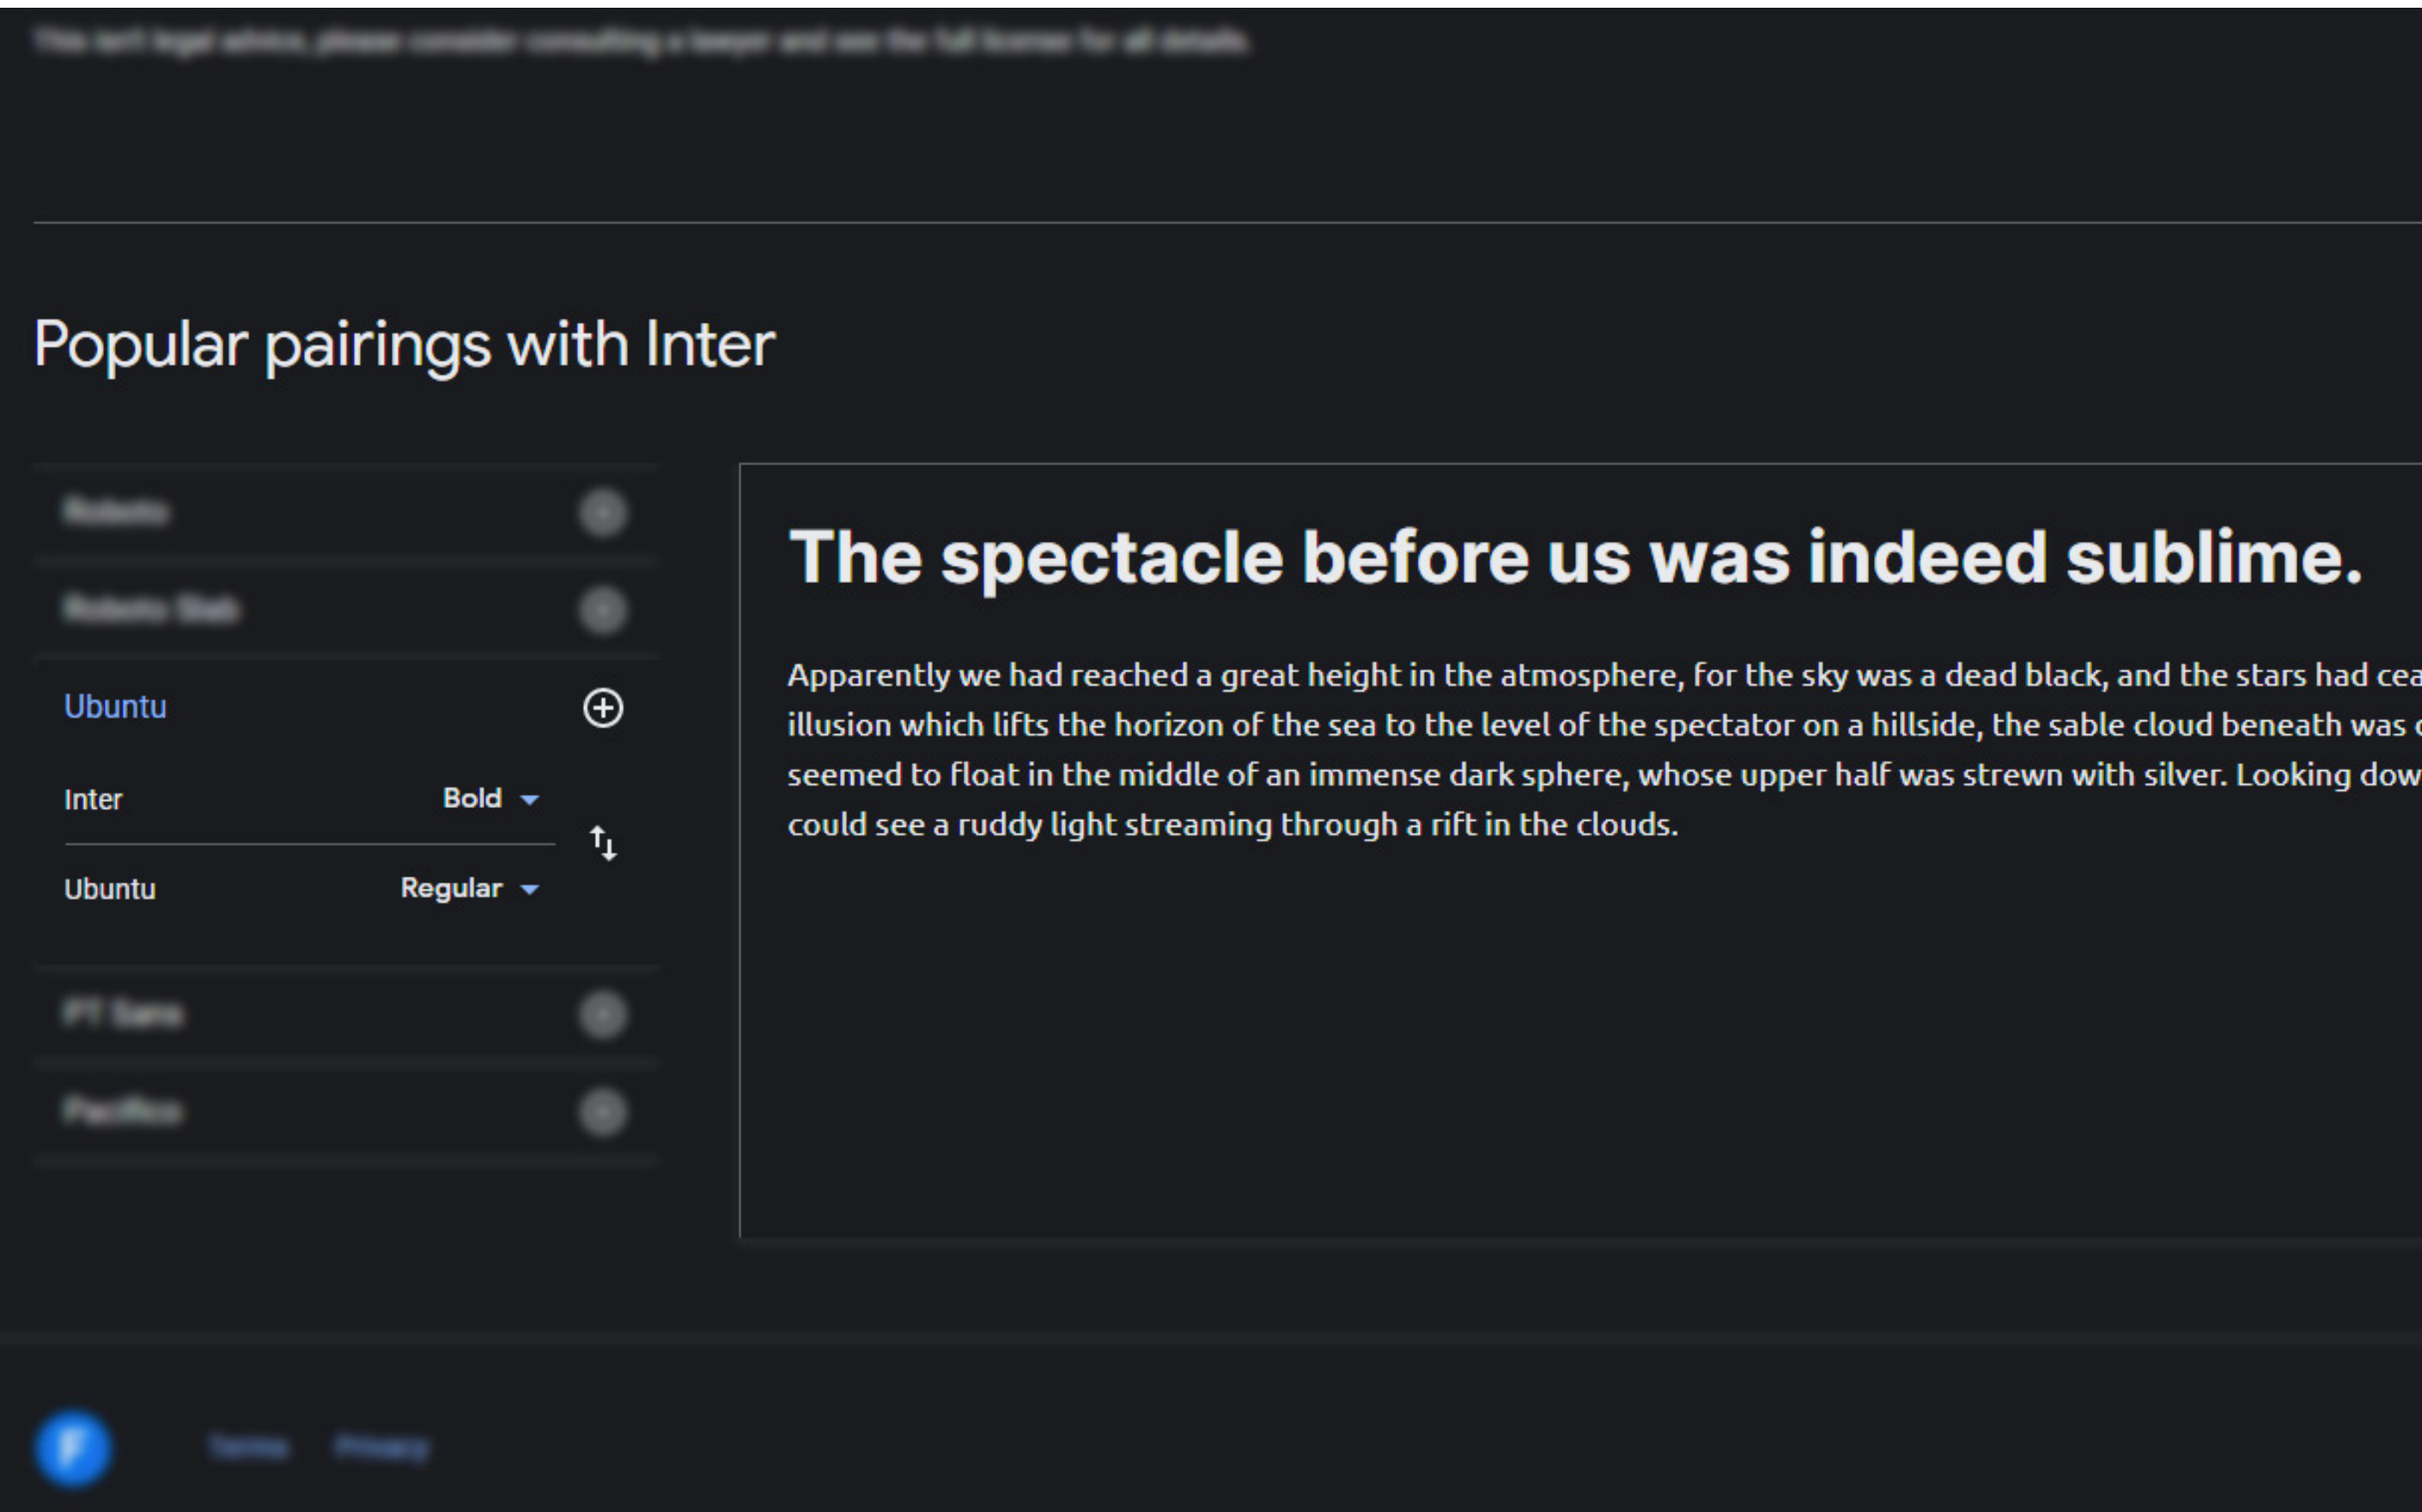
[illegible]

Popular pairings with Inter

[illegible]

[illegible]

Ubuntu

Inter Bold

Ubuntu Regular

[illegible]

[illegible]

The spectacle before us was indeed sublime.

Apparently we had reached a great height in the atmosphere, for the sky was a dead black, and the stars had cea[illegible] illusion which lifts the horizon of the sea to the level of the spectator on a hillside, the sable cloud beneath was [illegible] seemed to float in the middle of an immense dark sphere, whose upper half was strewn with silver. Looking dow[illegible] could see a ruddy light streaming through a rift in the clouds.

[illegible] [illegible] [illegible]